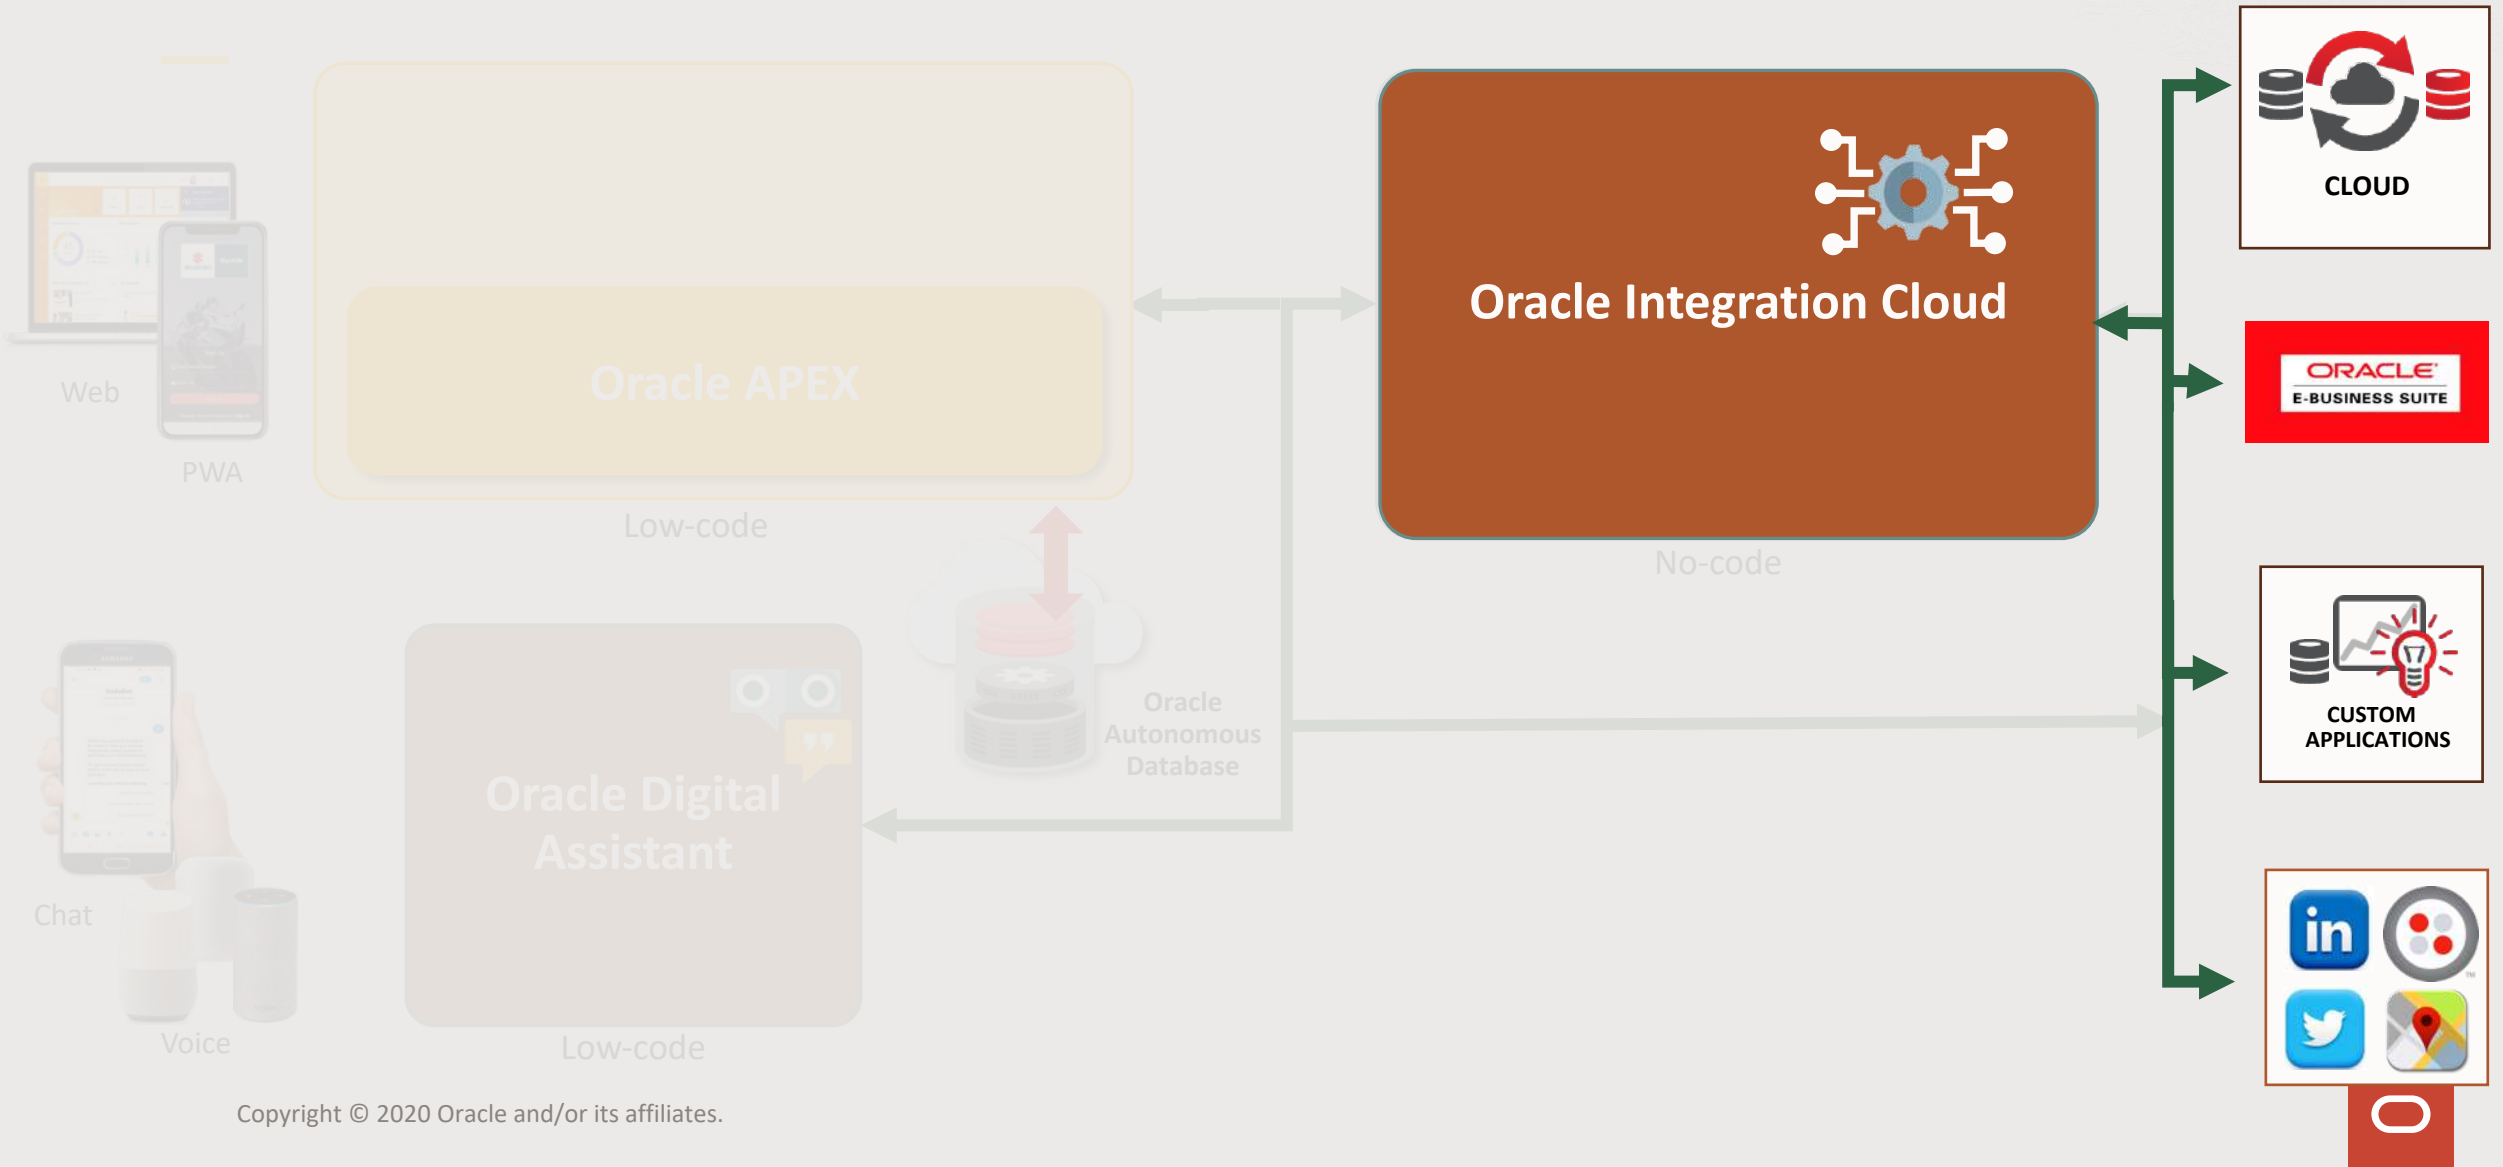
Web

PWA

Oracle APEX

Low-code

Oracle Integration Cloud

No-code

CLOUD

ORACLE
E-BUSINESS SUITE

CUSTOM APPLICATIONS

Oracle Autonomous Database

Chat

Oracle Digital Assistant

Voice

Low-code

Copyright © 2020 Oracle and/or its affiliates.